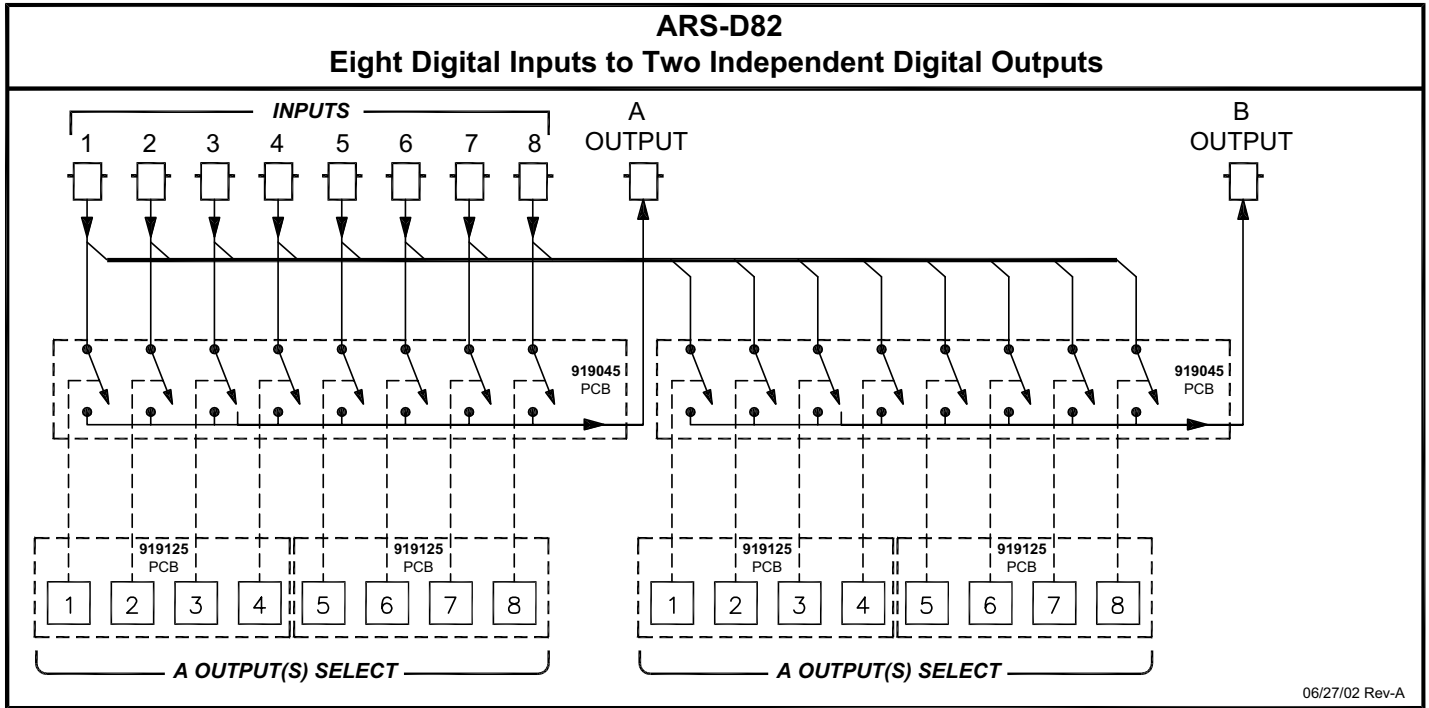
ARS-D82
Eight Digital Inputs to Two Independent Digital Outputs

INPUTS

1 2 3 4 5 6 7 8

A OUTPUT

B OUTPUT

919045 PCB

919045 PCB

919125 PCB

919125 PCB

919125 PCB

919125 PCB

1 2 3 4 5 6 7 8

1 2 3 4 5 6 7 8

A OUTPUT(S) SELECT

A OUTPUT(S) SELECT

06/27/02 Rev-A